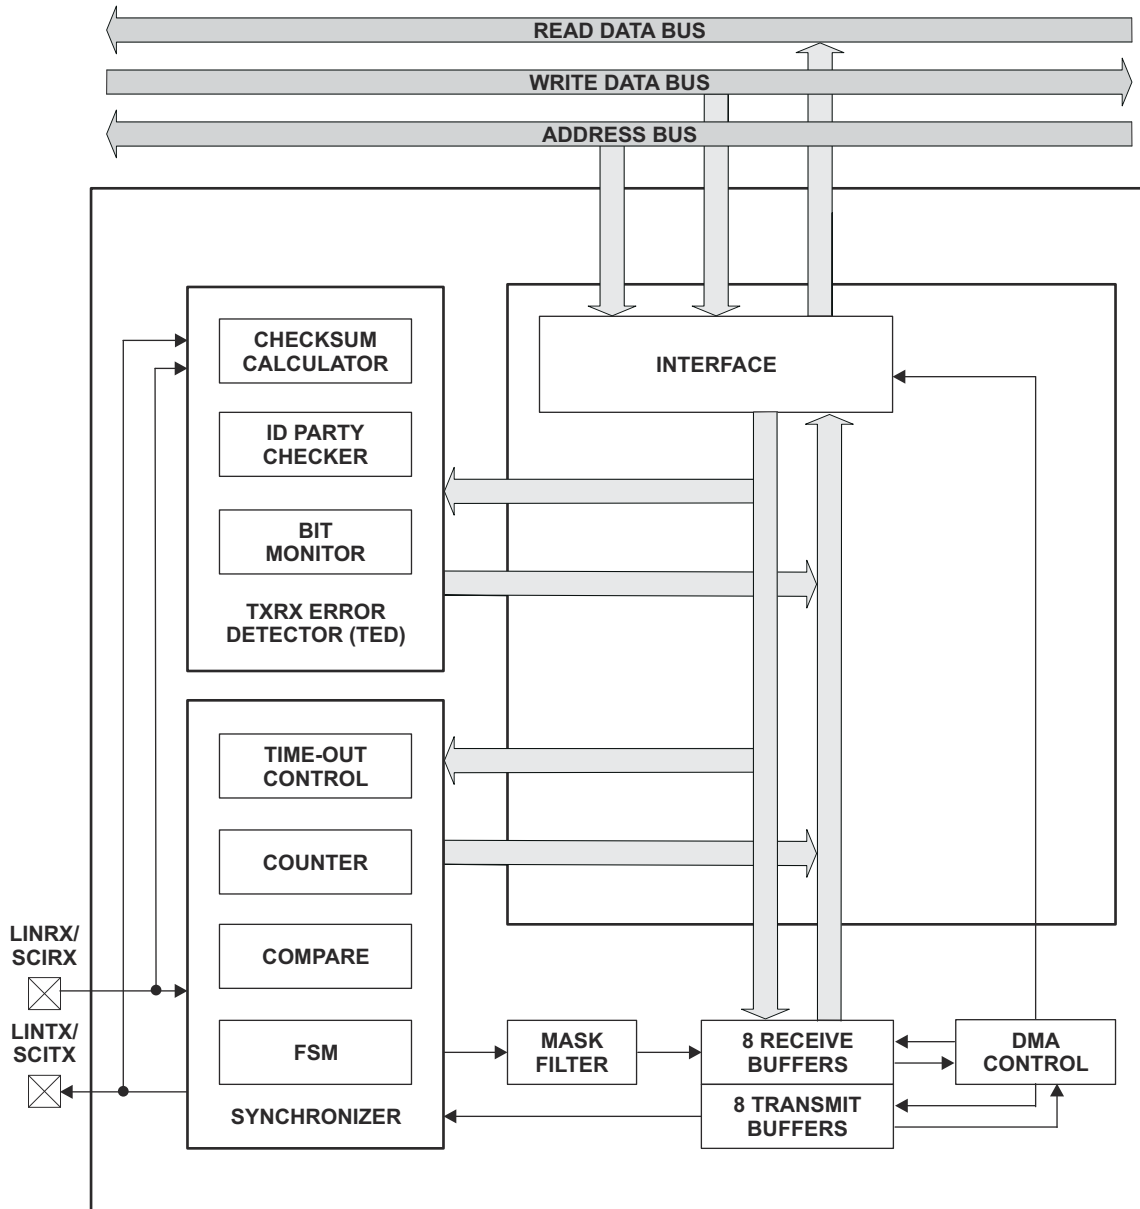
READ DATA BUS
WRITE DATA BUS
ADDRESS BUS

CHECKSUM CALCULATOR

ID PARTY CHECKER

BIT MONITOR

TXRX ERROR DETECTOR (TED)

INTERFACE

TIME-OUT CONTROL

COUNTER

COMPARE

FSM

SYNCHRONIZER

LINRX/ SCIRX

LINTX/ SCITX

MASK FILTER

8 RECEIVE BUFFERS

8 TRANSMIT BUFFERS

DMA CONTROL